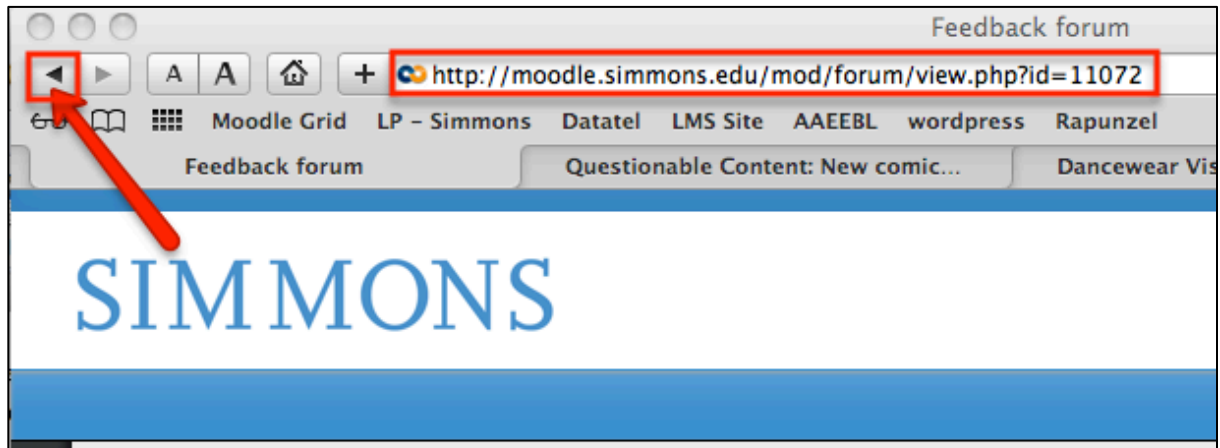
Feedback forum

A A

+ http://moodle.simmons.edu/mod/forum/view.php?id=11072

Moodle Grid LP – Simmons Datatel LMS Site AAEEBL wordpress Rapunzel

Feedback forum | Questionable Content: New comic... | Dancewear Vis

SIMMONS